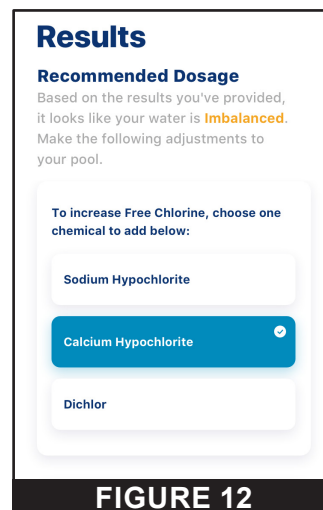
Results

Recommended Dosage

Based on the results you've provided, it looks like your water is Imbalanced. Make the following adjustments to your pool.

To increase Free Chlorine, choose one chemical to add below:

Sodium Hypochlorite

Calcium Hypochlorite

Dichlor

FIGURE 12